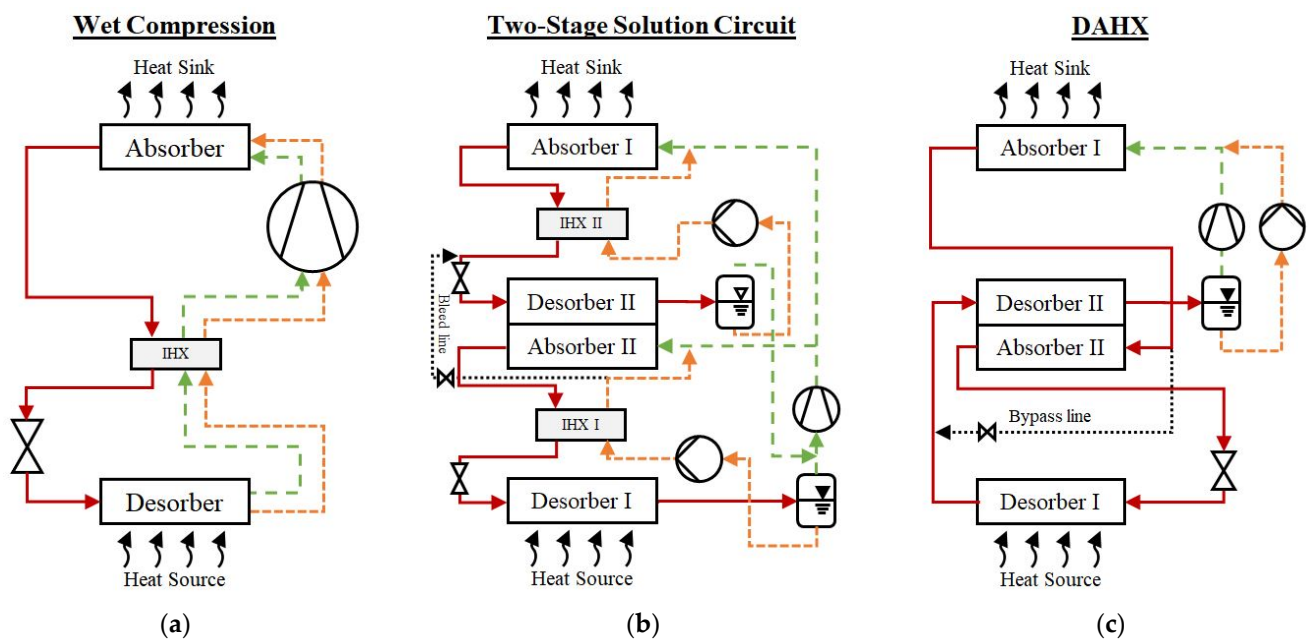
Wet Compression

Heat Sink

Absorber

IHX

Desorber

Heat Source

(a)

Two-Stage Solution Circuit

Heat Sink

Absorber I

IHX II

Bleed line

Desorber II

Absorber II

IHX I

Desorber I

Heat Source

(b)

DAHX

Heat Sink

Absorber I

Desorber II

Absorber II

Bypass line

Desorber I

Heat Source

(c)